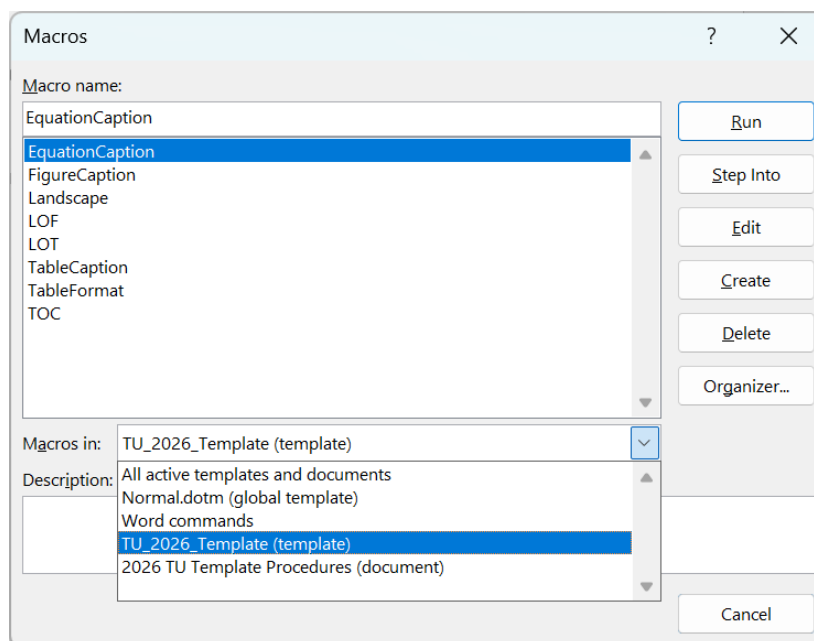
Macros

?

Macro name:

EquationCaption

EquationCaption
FigureCaption
Landscape
LOF
LOT
TableCaption
TableFormat
TOC

Run

Step Into

Edit

Create

Delete

Organizer...

Macros in:

TU_2026_Template (template)

Description:

All active templates and documents
Normal.dotm (global template)
Word commands
TU_2026_Template (template)
2026 TU Template Procedures (document)

Cancel